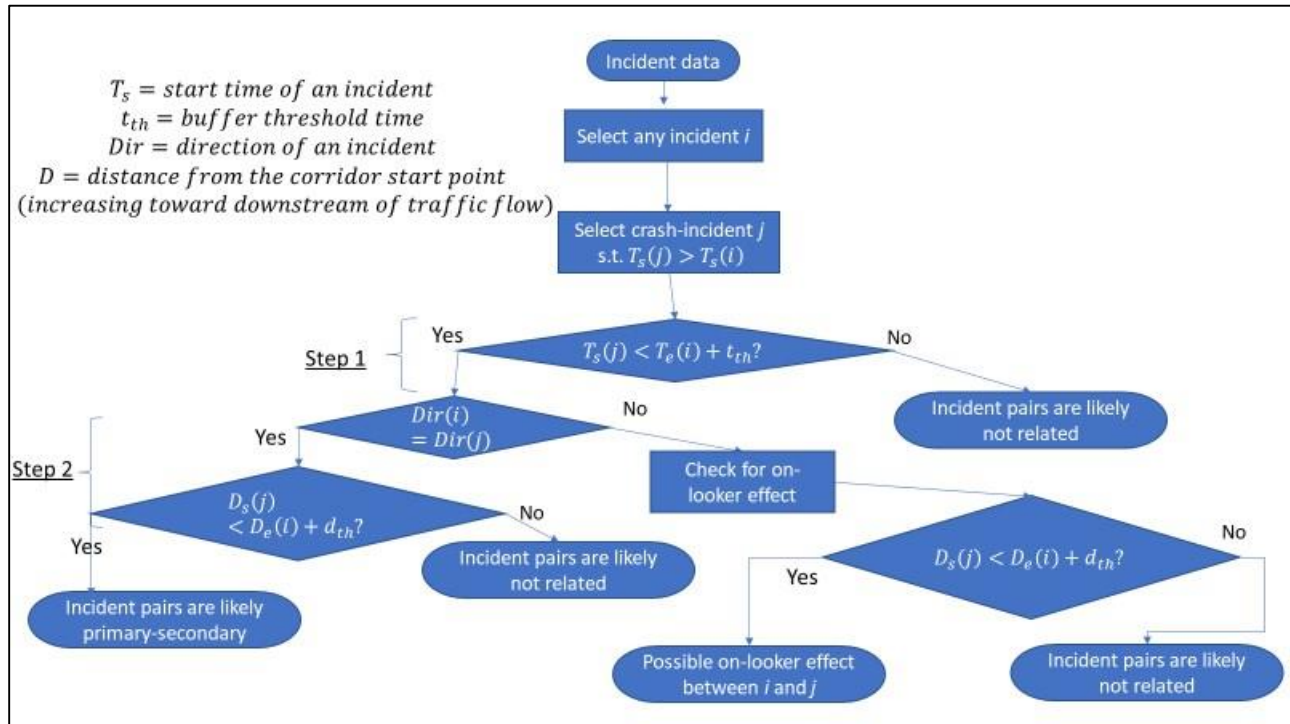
$T_s = start\ time\ of\ an\ incident$
$t_{th} = buffer\ threshold\ time$
$Dir = direction\ of\ an\ incident$
$D = distance\ from\ the\ corridor\ start\ point$
$(increasing\ toward\ downstream\ of\ traffic\ flow)$

Incident data

Select any incident *i*

Select crash-incident *j* s.t. $T_s(j) > T_s(i)$

Step 1

Yes

$T_s(j) < T_e(i) + t_{th}$?

No

Incident pairs are likely not related

Step 2

Yes

$Dir(i) = Dir(j)$

No

Check for on-looker effect

$D_s(j) < D_e(i) + d_{th}$?

No

Yes

Incident pairs are likely not related

Incident pairs are likely primary-secondary

$D_s(j) < D_e(i) + d_{th}$?

Yes

No

Possible on-looker effect between *i* and *j*

Incident pairs are likely not related